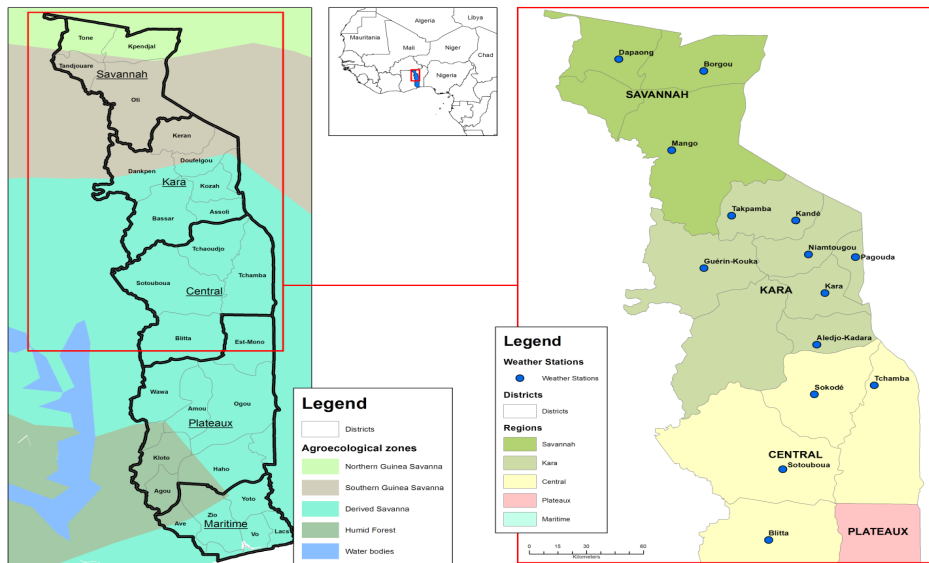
Tone
Kpendjal
Tandjouare
Savannah
Oti
Keran
Doufelgou
Dankpen
Kara
Kozah
Bassar
Assoli
Tchaoudjo
Sotouboua
Tchamba
Central
Blitta
Est-Mono
Wawa
Amou
Ogou
Plateaux
Kloto
Haho
Agou
Yoto
Ave
Zio
Maritime
Vo
Lacs

Legend
Districts
Agroecological zones
Northern Guinea Savanna
Southern Guinea Savanna
Derived Savanna
Humid Forest
Water bodies

Algeria
Libya
Mauritania
Mali
Niger
Chad
Nigeria

Dapaong
Borgou
SAVANNAH
Mango
Takpamba
Kandé
Niamtougou
Pagouda
Guérin-Kouka
KARA
Kara
Aledjo-Kadara
Sokodé
Tchamba
CENTRAL
Sotouboua
Blitta
PLATEAUX

Legend
Weather Stations
Weather Stations
Districts
Districts
Regions
Savannah
Kara
Central
Plateaux
Maritime

0 15 30 60
Kilometers